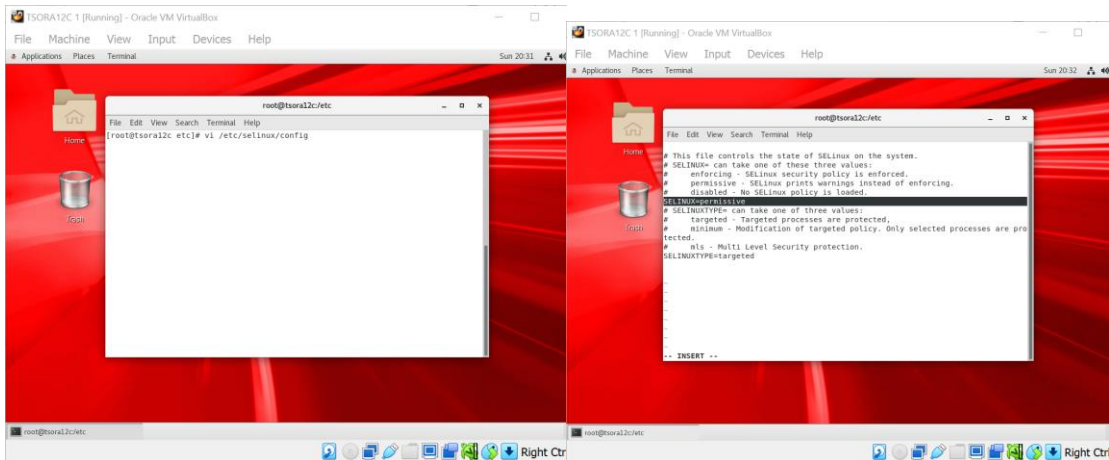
TSORA12C 1 [Running] - Oracle VM VirtualBox

File Machine View Input Devices Help

Applications Places Terminal

Sun 20:31

Home

Trash

root@tsora12c:/etc

File Edit View Search Terminal Help

[root@tsora12c etc]# vi /etc/selinux/config

root@tsora12c:/etc

Right Ctrl

TSORA12C 1 [Running] - Oracle VM VirtualBox

File Machine View Input Devices Help

Applications Places Terminal

Sun 20:32

Home

Trash

root@tsora12c:/etc

File Edit View Search Terminal Help

# This file controls the state of SELinux on the system.
# SELINUX= can take one of these three values:
#     enforcing - SELinux security policy is enforced.
#     permissive - SELinux prints warnings instead of enforcing.
#     disabled - No SELinux policy is loaded.
SELINUX=permissive
# SELINUXTYPE= can take one of three values:
#     targeted - Targeted processes are protected,
#     minimum - Modification of targeted policy. Only selected processes are protected.
#     mls - Multi Level Security protection.
SELINUXTYPE=targeted

-- INSERT --

root@tsora12c:/etc

Right Ctrl